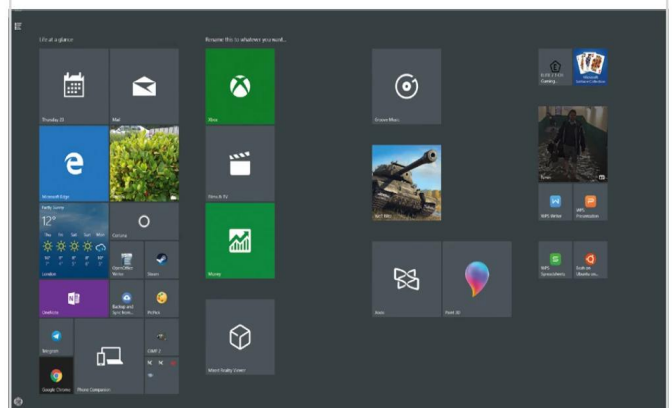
Life at a glance

Rename this to whatever you want...

Thursday 23

Mail

Microsoft Edge

Mostly Sunny

12°

London

Cortana

OpenOffice Writer

Steam

OneNote

Backup and Sync from...

Firefox

Telegram

Phone Companion

Google Chrome

Xbox

Films & TV

Money

Mixed Reality Viewer

Groove Music

World of Tanks

Paint 3D

Microsoft Solitaire Collection

WPS Writer

WPS Presentation

WPS Spreadsheets

Build on Ubuntu on...